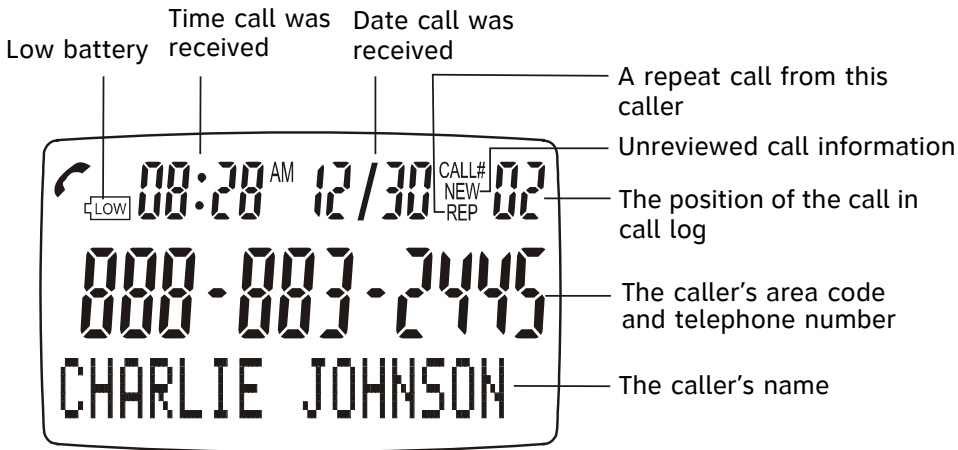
Time call was received

Date call was received

Low battery

A repeat call from this caller

Unreviewed call information

The position of the call in call log

The caller's area code and telephone number

The caller's name

LOW 08:28 AM 12/30 CALL# NEW REP 02

888-883-2445

CHARLIE JOHNSON